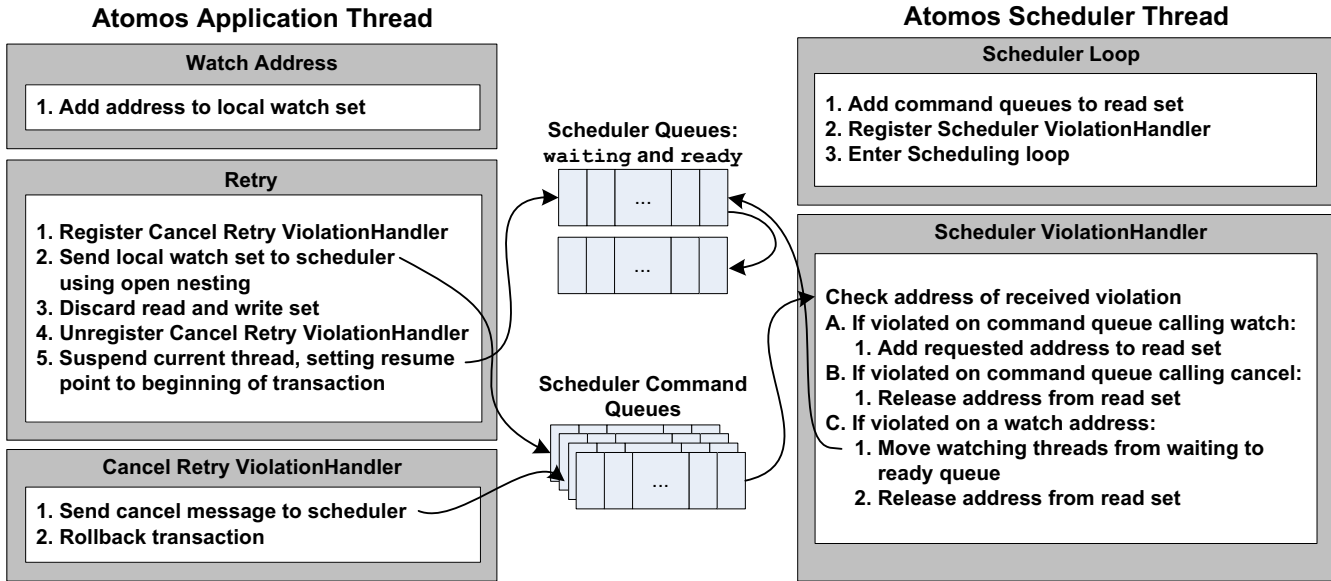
Atomos Application Thread

Watch Address

1. Add address to local watch set

Retry

1. Register Cancel Retry ViolationHandler
2. Send local watch set to scheduler using open nesting
3. Discard read and write set
4. Unregister Cancel Retry ViolationHandler
5. Suspend current thread, setting resume point to beginning of transaction

Cancel Retry ViolationHandler

1. Send cancel message to scheduler
2. Rollback transaction

Scheduler Queues: waiting and ready

...

...

Scheduler Command Queues

...

Atomos Scheduler Thread

Scheduler Loop

1. Add command queues to read set
2. Register Scheduler ViolationHandler
3. Enter Scheduling loop

Scheduler ViolationHandler

Check address of received violation
A. If violated on command queue calling watch:
1. Add requested address to read set
B. If violated on command queue calling cancel:
1. Release address from read set
C. If violated on a watch address:
1. Move watching threads from waiting to ready queue
2. Release address from read set